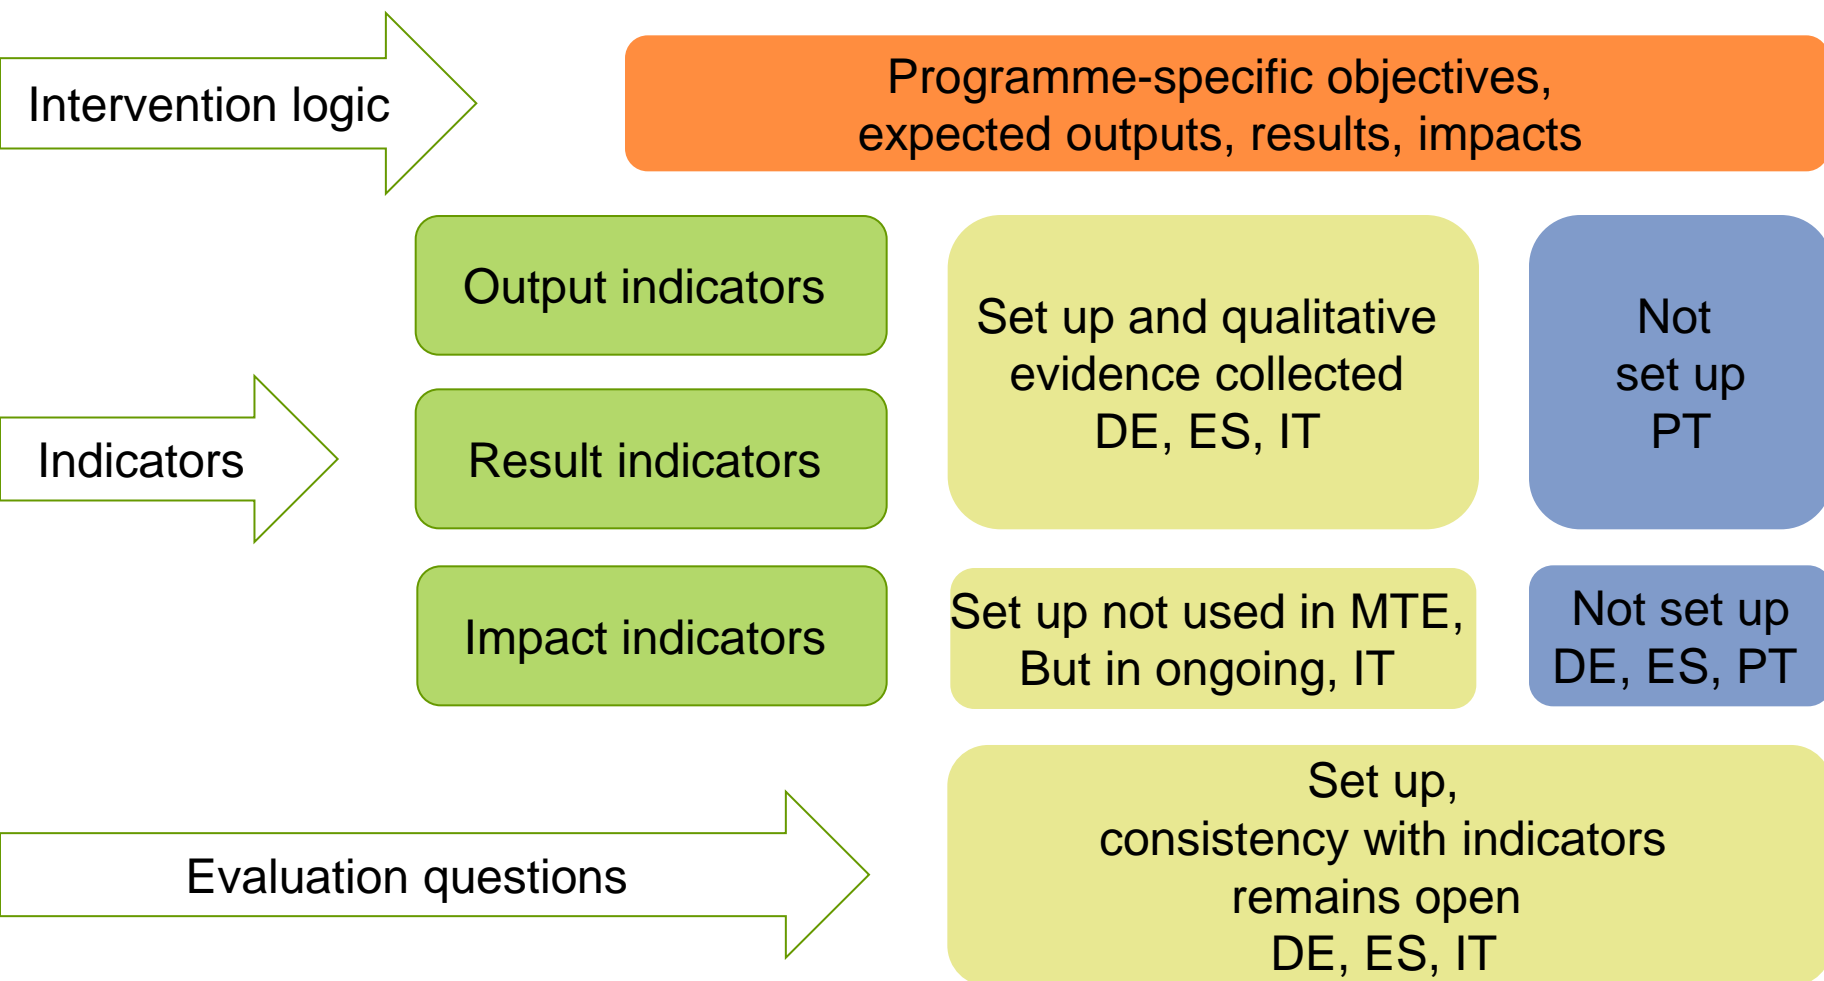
Intervention logic

Programme-specific objectives, expected outputs, results, impacts

Indicators

Output indicators

Result indicators

Impact indicators

Set up and qualitative evidence collected DE, ES, IT

Not set up PT

Set up not used in MTE, But in ongoing, IT

Not set up DE, ES, PT

Evaluation questions

Set up, consistency with indicators remains open DE, ES, IT